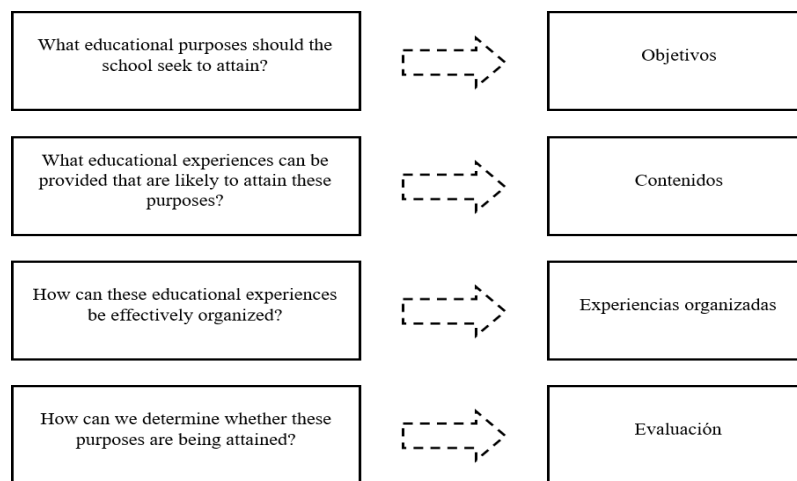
What educational purposes should the school seek to attain?

Objetivos

What educational experiences can be provided that are likely to attain these purposes?

Contenidos

How can these educational experiences be effectively organized?

Experiencias organizadas

How can we determine whether these purposes are being attained?

Evaluación